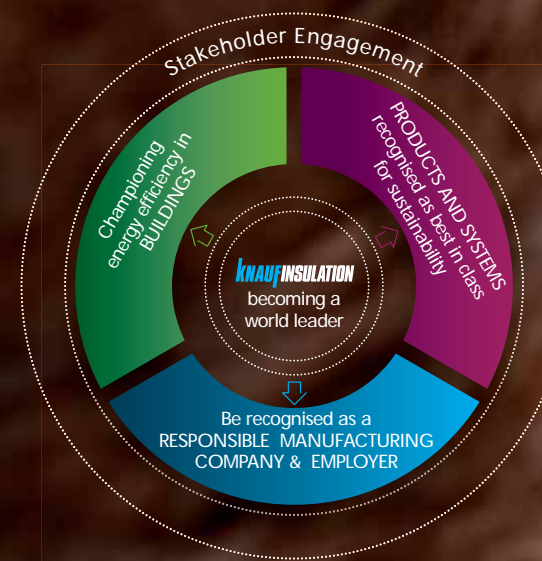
Stakeholder Engagement

Championing energy efficiency in BUILDINGS

PRODUCTS AND SYSTEMS recognised as best in class for sustainability

KNAUF INSULATION
becoming a world leader

Be recognised as a RESPONSIBLE MANUFACTURING COMPANY & EMPLOYER